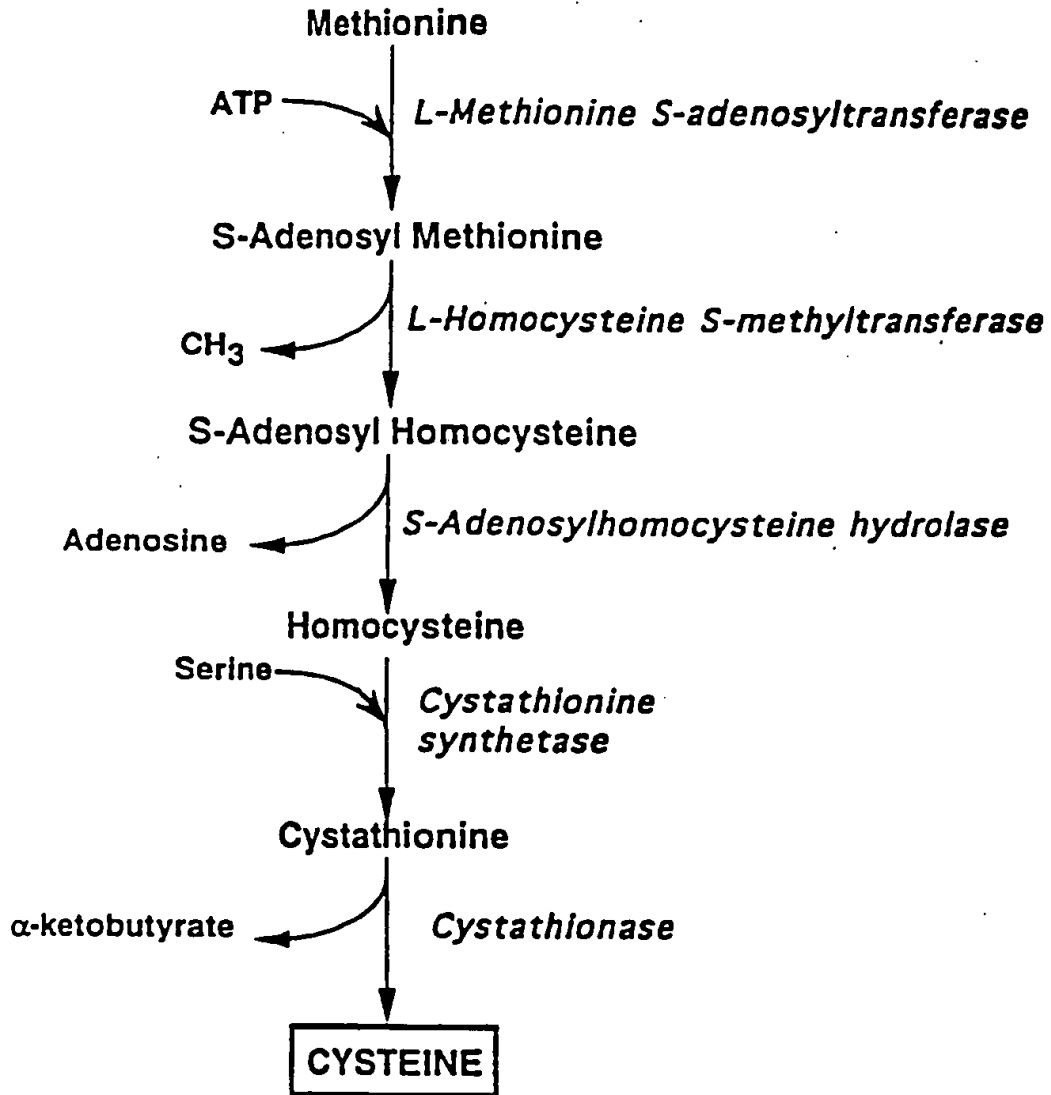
Methionine

ATP

L-Methionine S-adenosyltransferase

S-Adenosyl Methionine

$CH_3$

L-Homocysteine S-methyltransferase

S-Adenosyl Homocysteine

Adenosine

S-Adenosylhomocysteine hydrolase

Homocysteine

Serine

Cystathionine synthetase

Cystathionine

α-ketobutyrate

Cystathionase

CYSTEINE